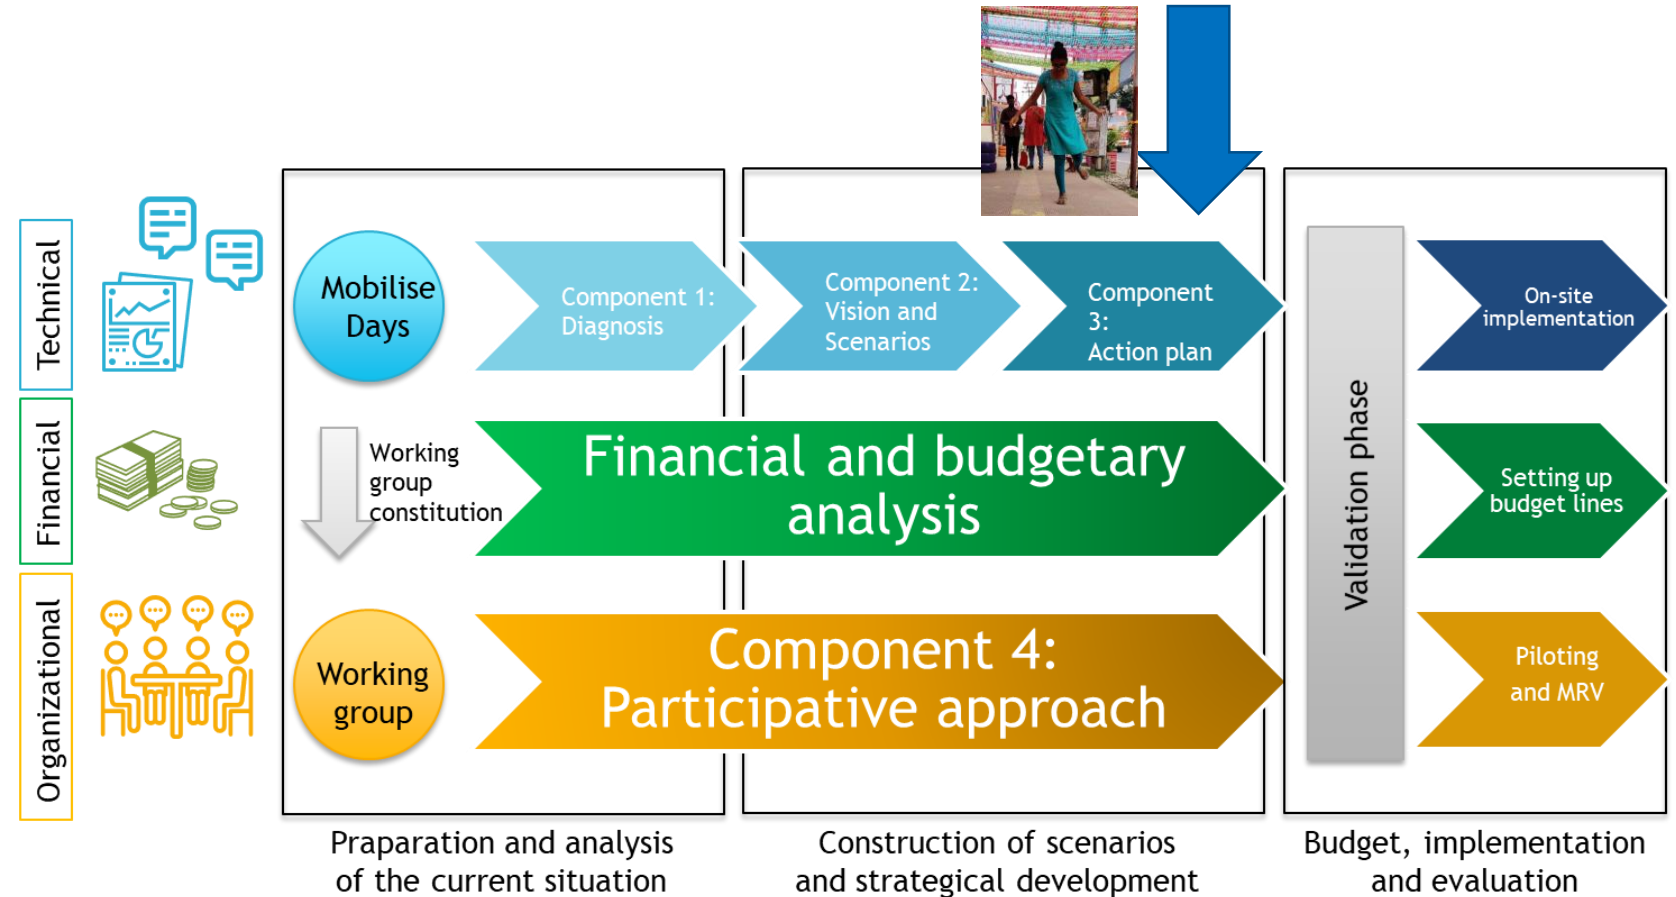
Technical

Financial

Organizational

Mobilise Days

Component 1: Diagnosis

Component 2: Vision and Scenarios

Component 3: Action plan

Working group constitution

Financial and budgetary analysis

Working group

Component 4: Participative approach

Validation phase

On-site implementation

Setting up budget lines

Piloting and MRV

Praparation and analysis of the current situation

Construction of scenarios and strategical development

Budget, implementation and evaluation